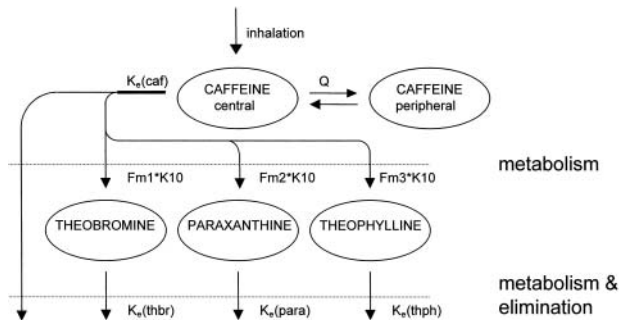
inhalation

$K_e$(caf)

CAFFEINE central

Q

CAFFEINE peripheral

metabolism

Fm1*K10

Fm2*K10

Fm3*K10

THEOBROMINE

PARAXANTHINE

THEOPHYLLINE

metabolism & elimination

$K_e$(thbr)

$K_e$(para)

$K_e$(thph)